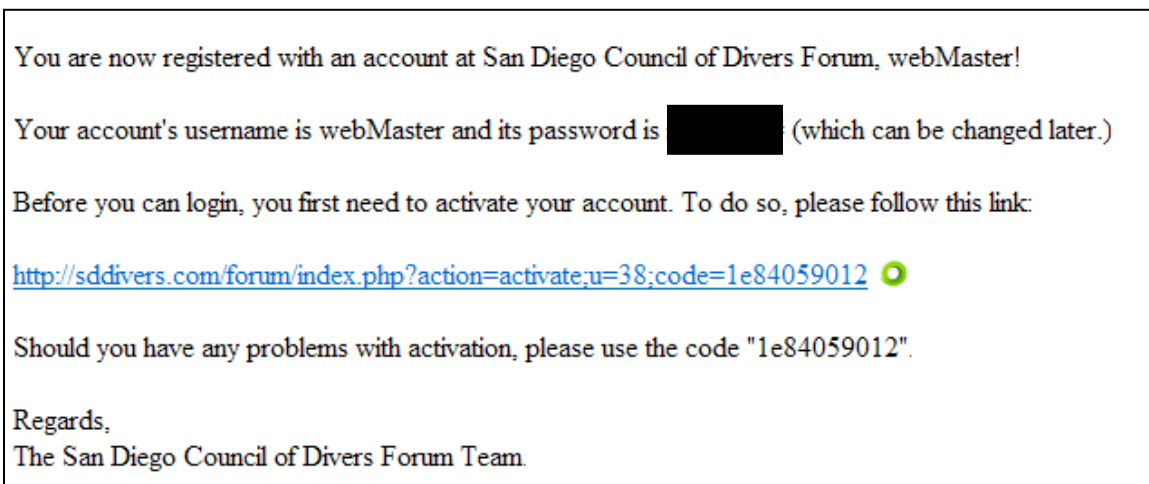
You are now registered with an account at San Diego Council of Divers Forum, webMaster!

Your account's username is webMaster and its password is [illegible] (which can be changed later.)

Before you can login, you first need to activate your account. To do so, please follow this link:

http://sddivers.com/forum/index.php?action=activate;u=38;code=1e84059012

Should you have any problems with activation, please use the code "1e84059012".

Regards,
The San Diego Council of Divers Forum Team.